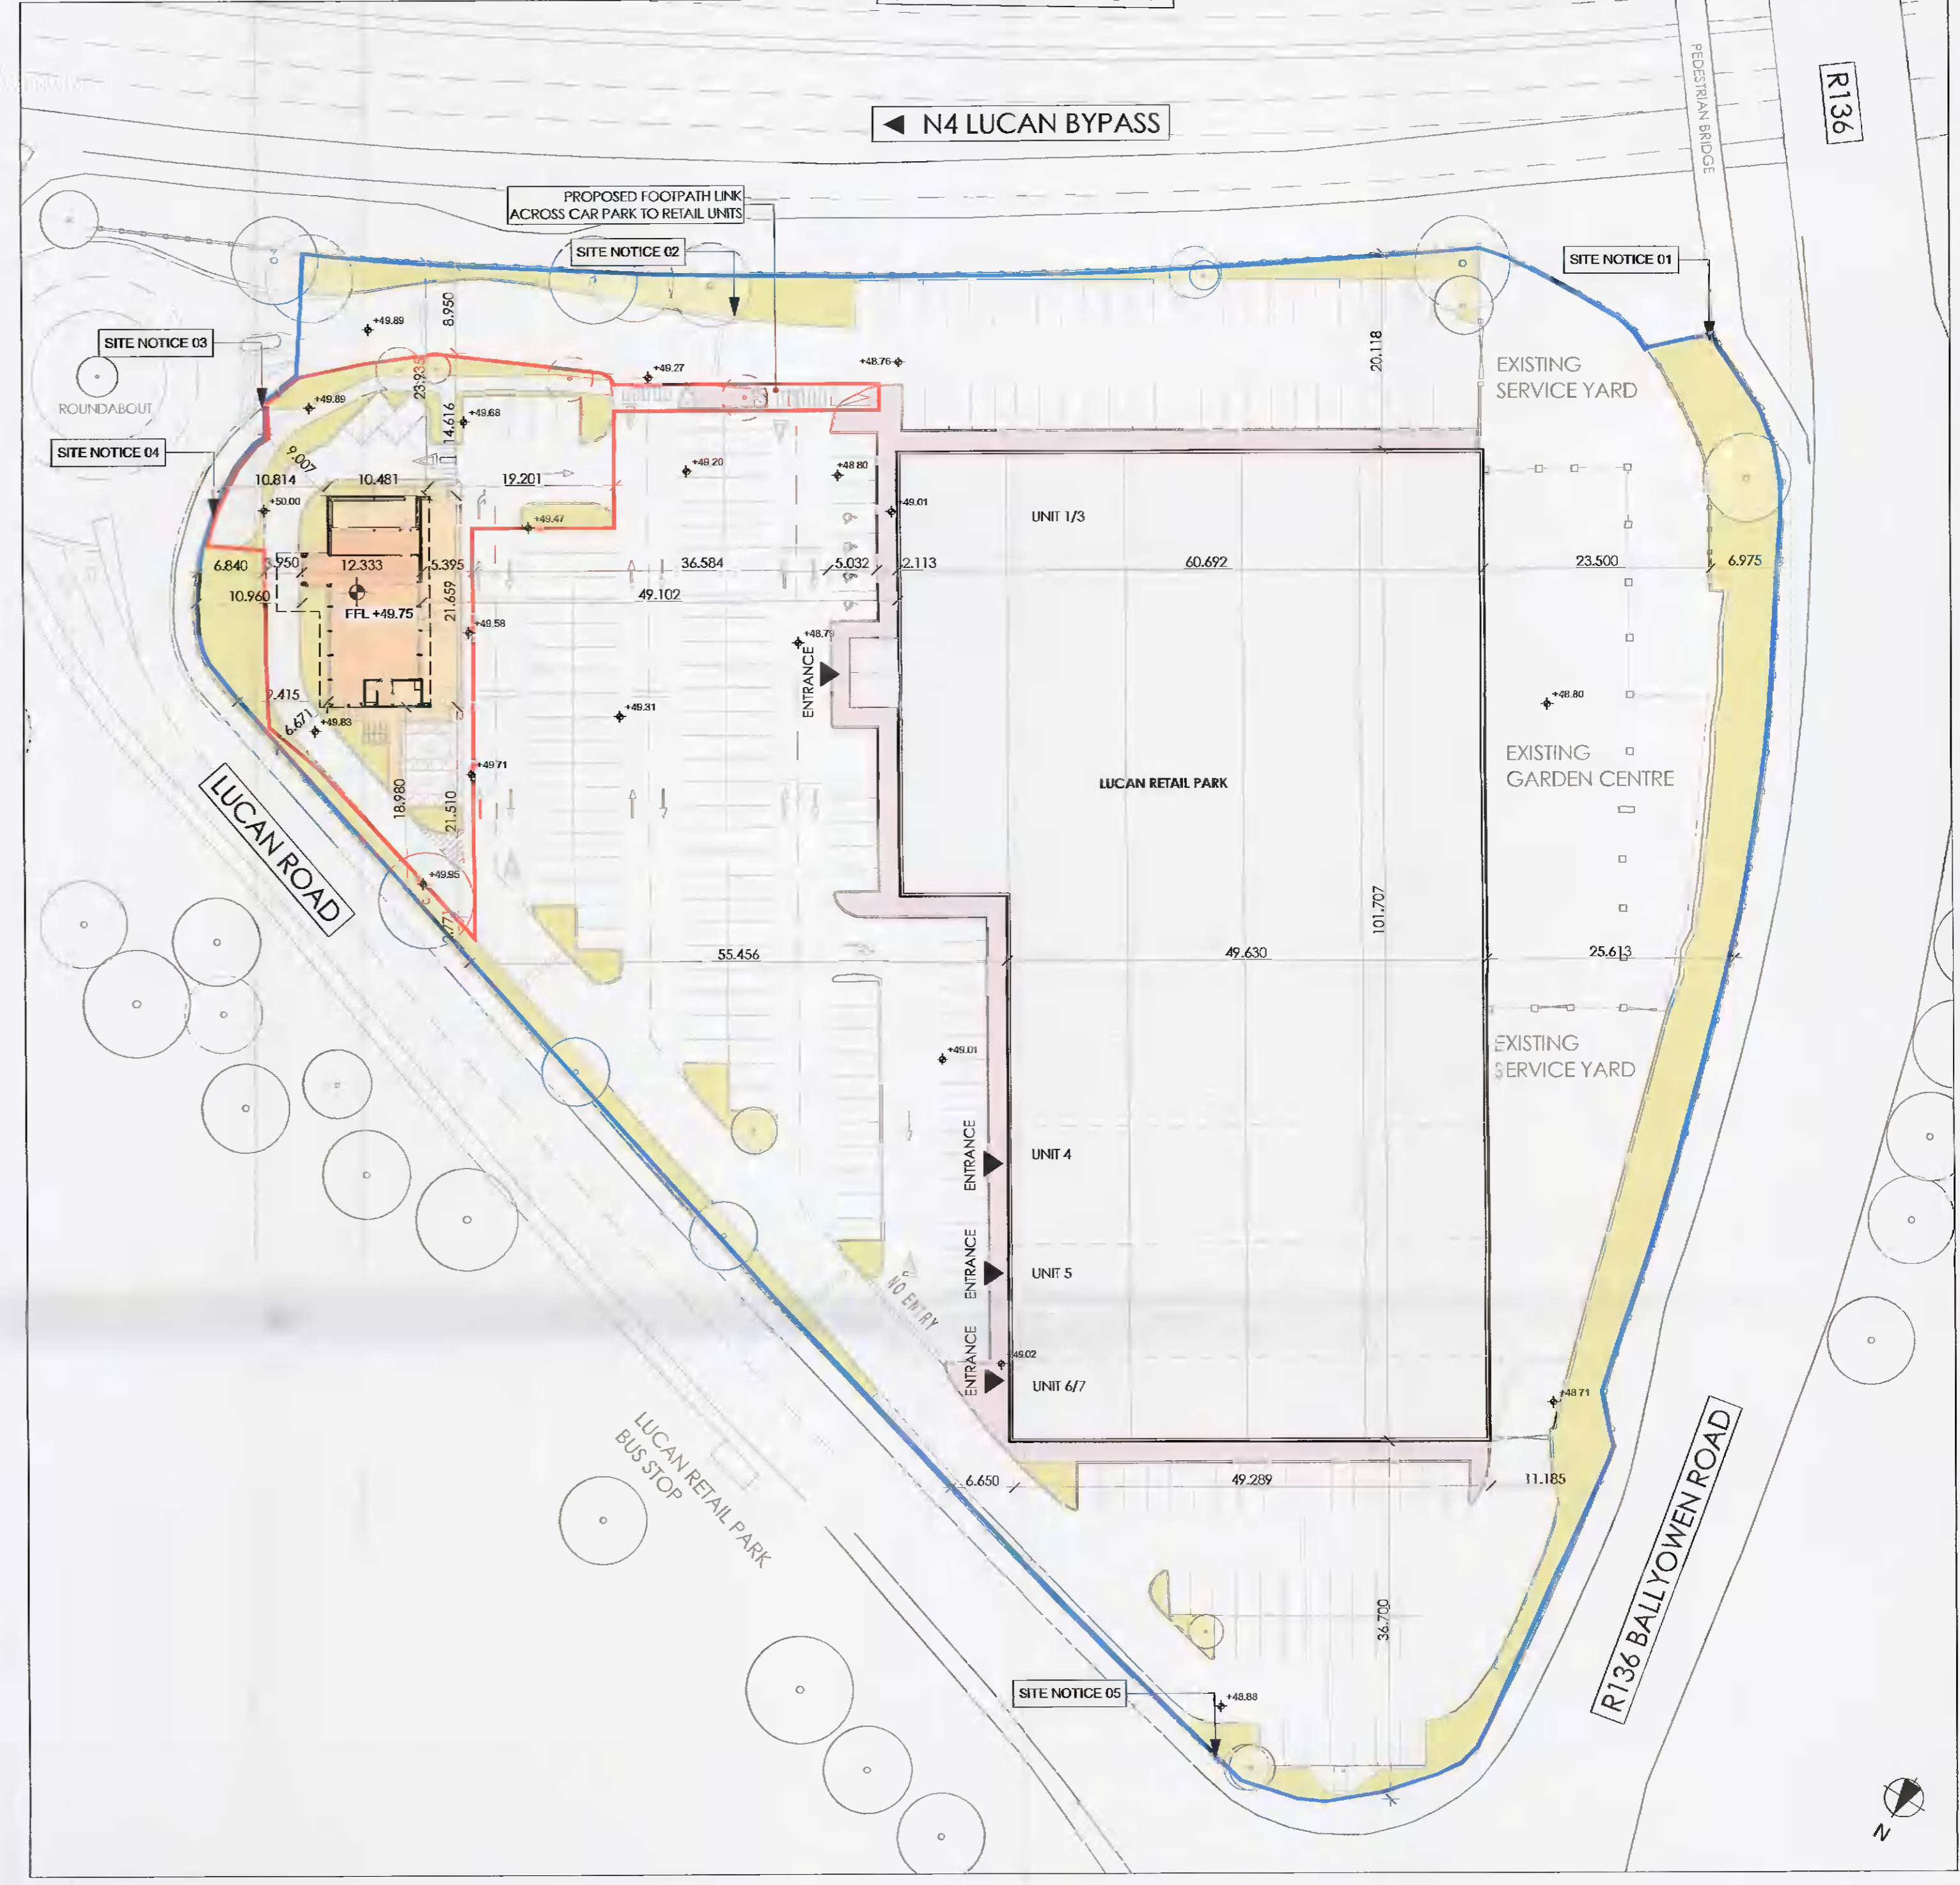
N4 LUCAN BYPASS

PEDESTRIAN BRIDGE

R136

PROPOSED FOOTPATH LINK ACROSS CAR PARK TO RETAIL UNITS

SITE NOTICE 02

SITE NOTICE 01

SITE NOTICE 03

ROUNDABOUT

SITE NOTICE 04

+49.89

8.950

+49.27

+48.76

20.118

EXISTING SERVICE YARD

+49.89

23.935

14.616

+49.68

9.007

10.814

10.481

19.201

+49.20

+48.80

+49.01

+50.00

+49.47

UNIT 1/3

6.840

1.950

12.333

5.395

36.584

5.032

2.113

60.692

23.500

6.975

10.960

FFL +49.75

21.659

49.102

+49.58

+48.79

ENTRANCE

+48.80

9.415

6.671

+49.83

+49.31

EXISTING GARDEN CENTRE

LUCAN RETAIL PARK

+49.71

LUCAN ROAD

18.980

21.510

101.707

+49.95

2.171

55.456

49.630

25.613

EXISTING SERVICE YARD

+49.01

ENTRANCE

UNIT 4

ENTRANCE

UNIT 5

NO ENTRY

ENTRANCE

+49.02

UNIT 6/7

+48.71

6.650

49.289

11.185

LUCAN RETAIL PARK BUS STOP

R136 BALLYOWEN ROAD

36.700

SITE NOTICE 05

+48.88

N